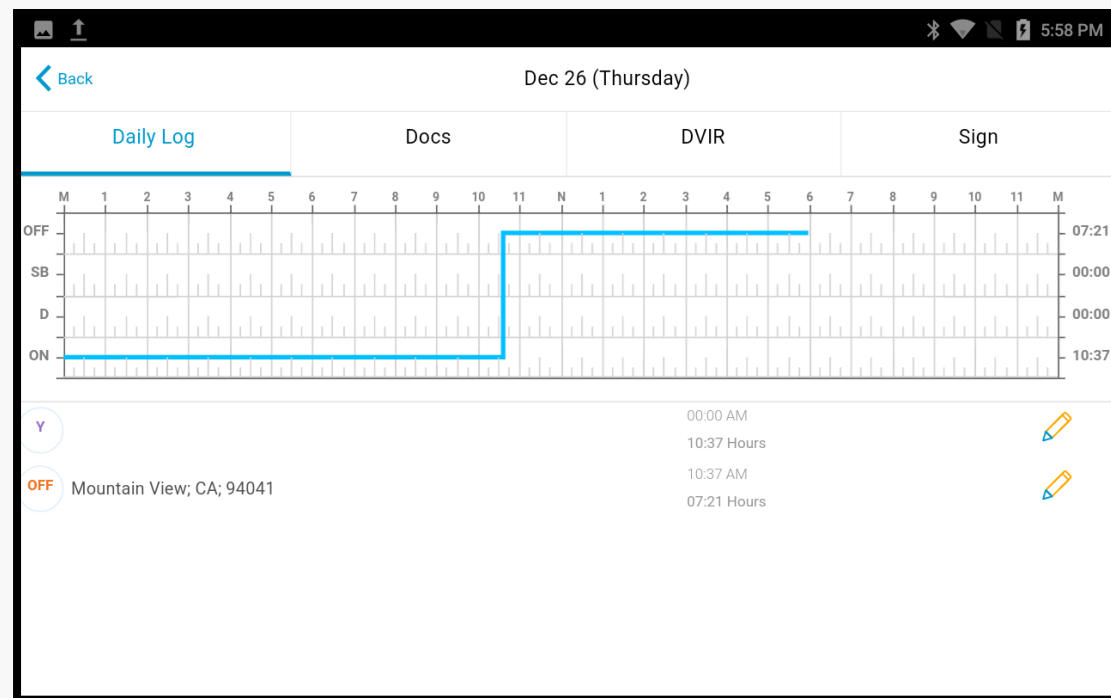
5:58 PM

Back

Dec 26 (Thursday)

Daily Log | Docs | DVIR | Sign

M 1 2 3 4 5 6 7 8 9 10 11 N 1 2 3 4 5 6 7 8 9 10 11 M

OFF
SB
D
ON

07:21
00:00
00:00
10:37

Y
00:00 AM
10:37 Hours

OFF Mountain View; CA; 94041
10:37 AM
07:21 Hours